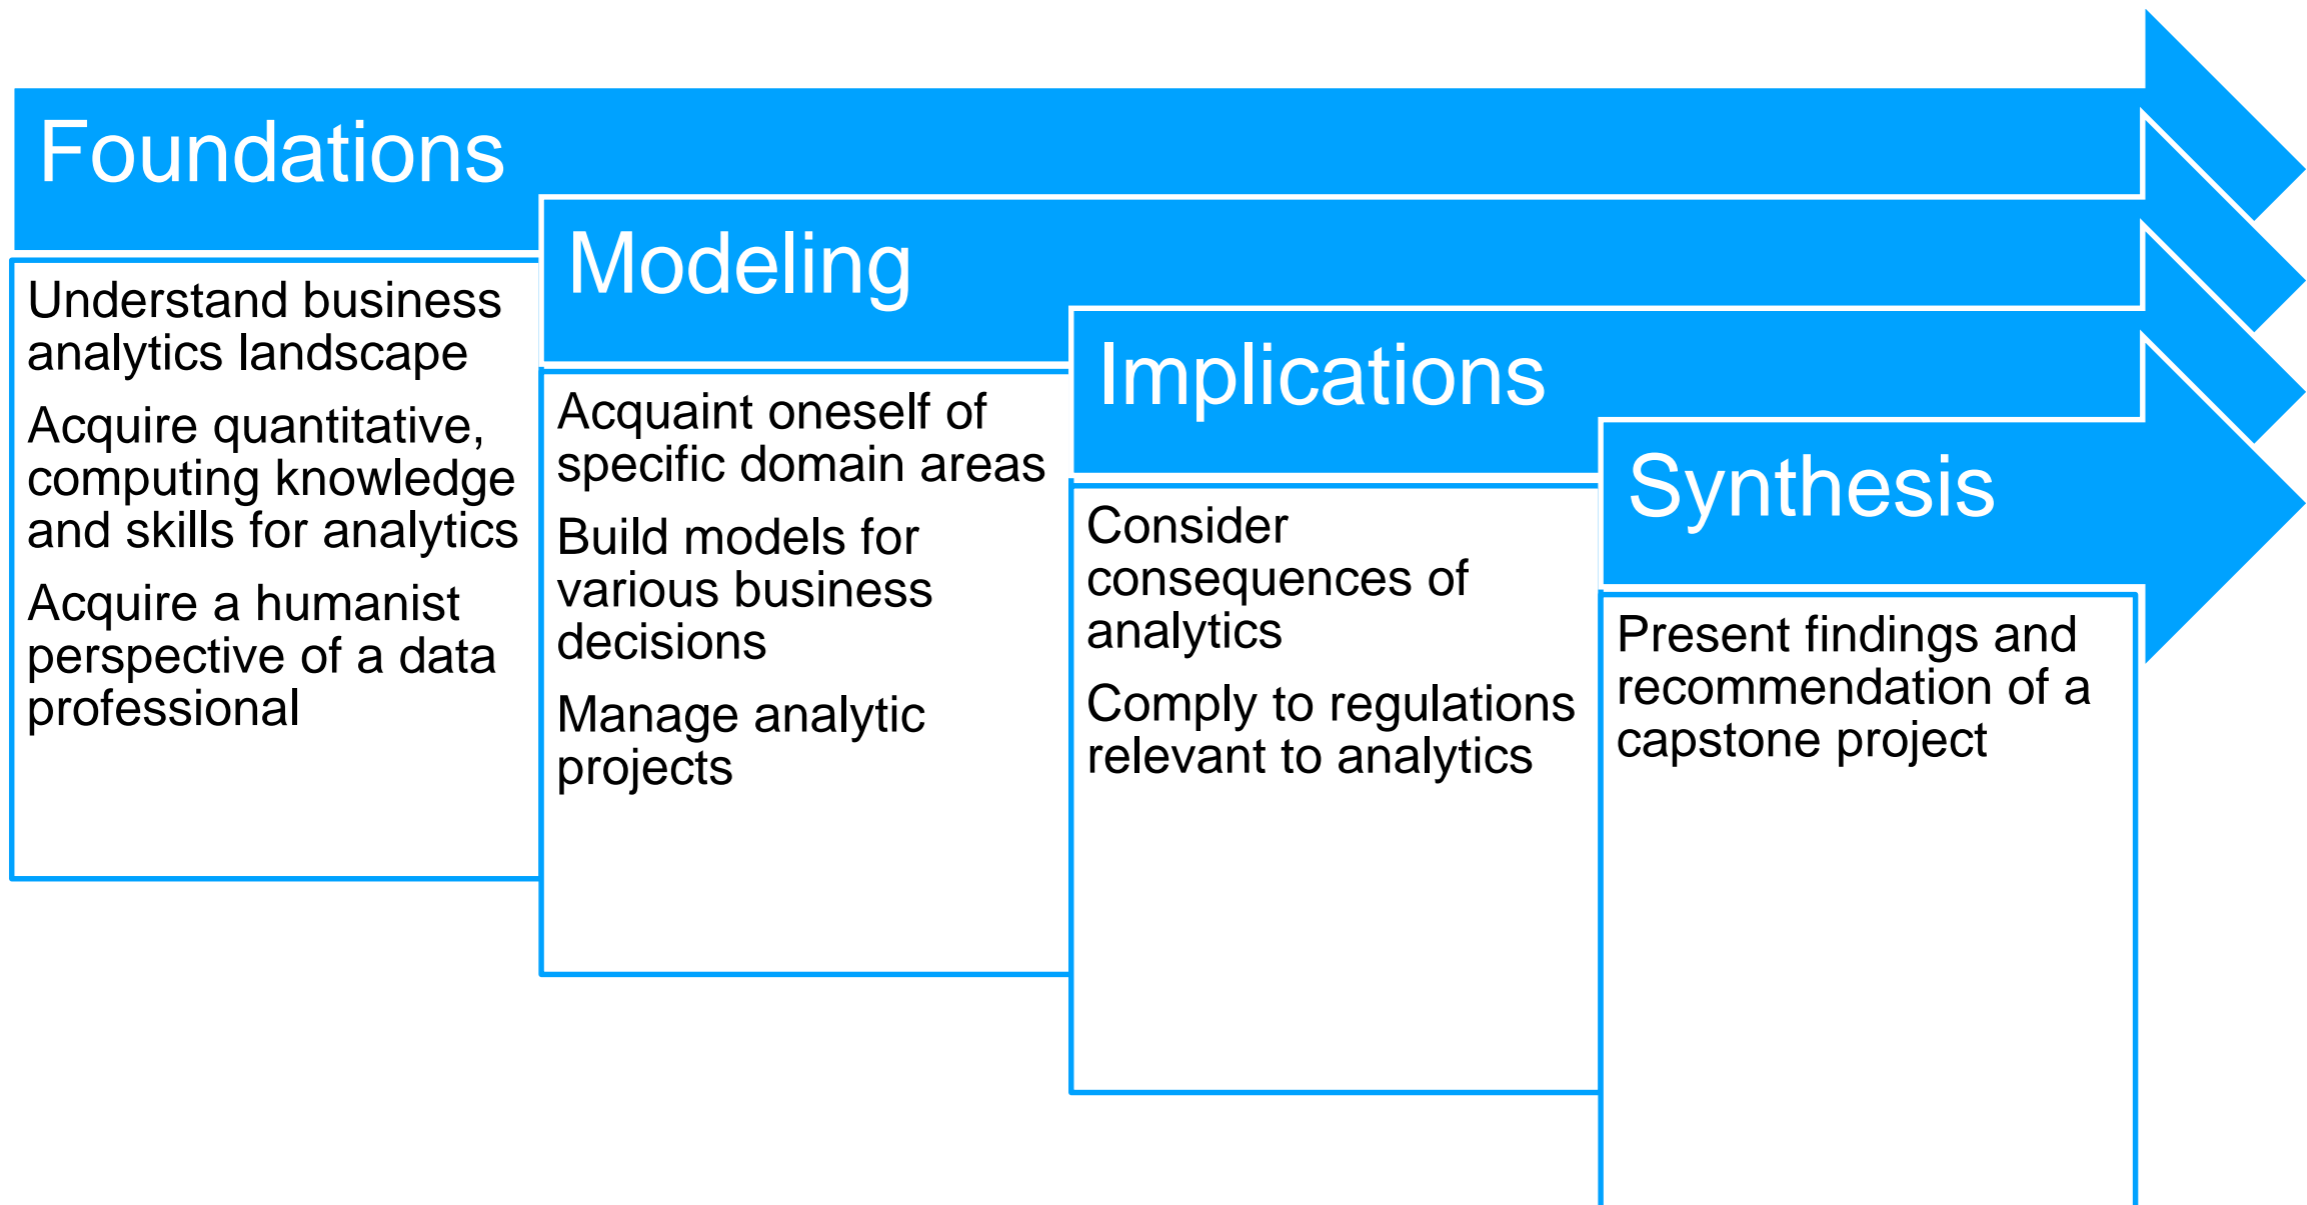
Foundations

Understand business analytics landscape

Acquire quantitative, computing knowledge and skills for analytics

Acquire a humanist perspective of a data professional

Modeling

Acquaint oneself of specific domain areas

Build models for various business decisions

Manage analytic projects

Implications

Consider consequences of analytics

Comply to regulations relevant to analytics

Synthesis

Present findings and recommendation of a capstone project